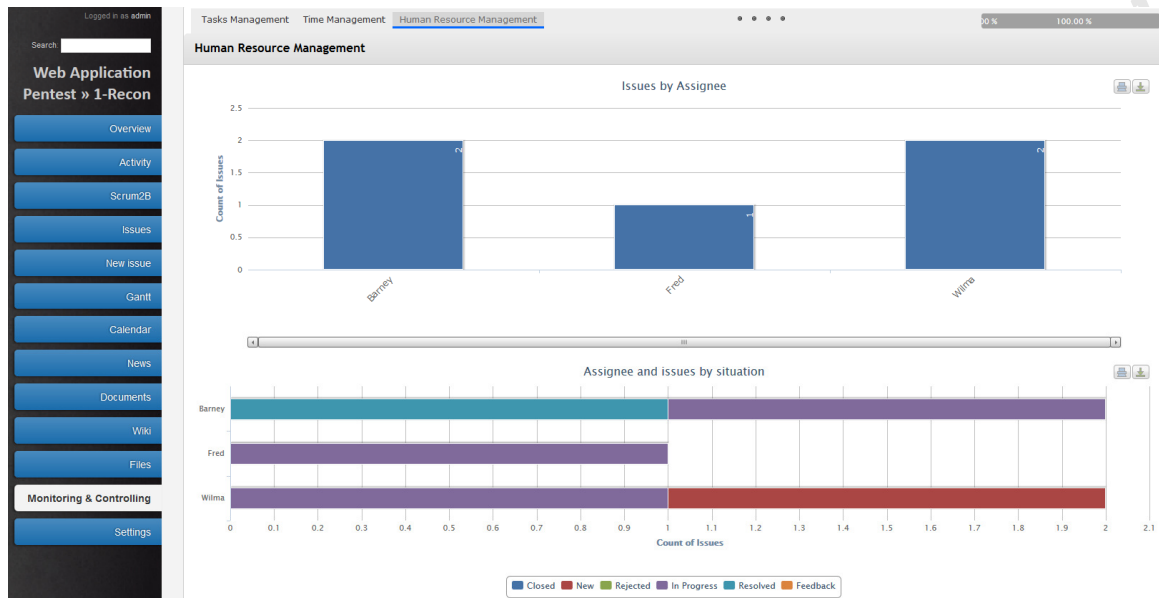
Logged in as admin

Search

Web Application Pentest » 1-Recon

Overview
Activity
Scrum2B
Issues
New issue
Gantt
Calendar
News
Documents
Wiki
Files
Monitoring & Controlling
Settings

Tasks Management | Time Management | Human Resource Management

00 % | 100.00 %

Human Resource Management

Issues by Assignee

Count of Issues

2.5
2
1.5
1
0.5
0

2
1
2

Barney
Fred
Wilma

Assignee and issues by situation

Barney
Fred
Wilma

0 0.1 0.2 0.3 0.4 0.5 0.6 0.7 0.8 0.9 1 1.1 1.2 1.3 1.4 1.5 1.6 1.7 1.8 1.9 2 2.1

Count of Issues

Closed | New | Rejected | In Progress | Resolved | Feedback